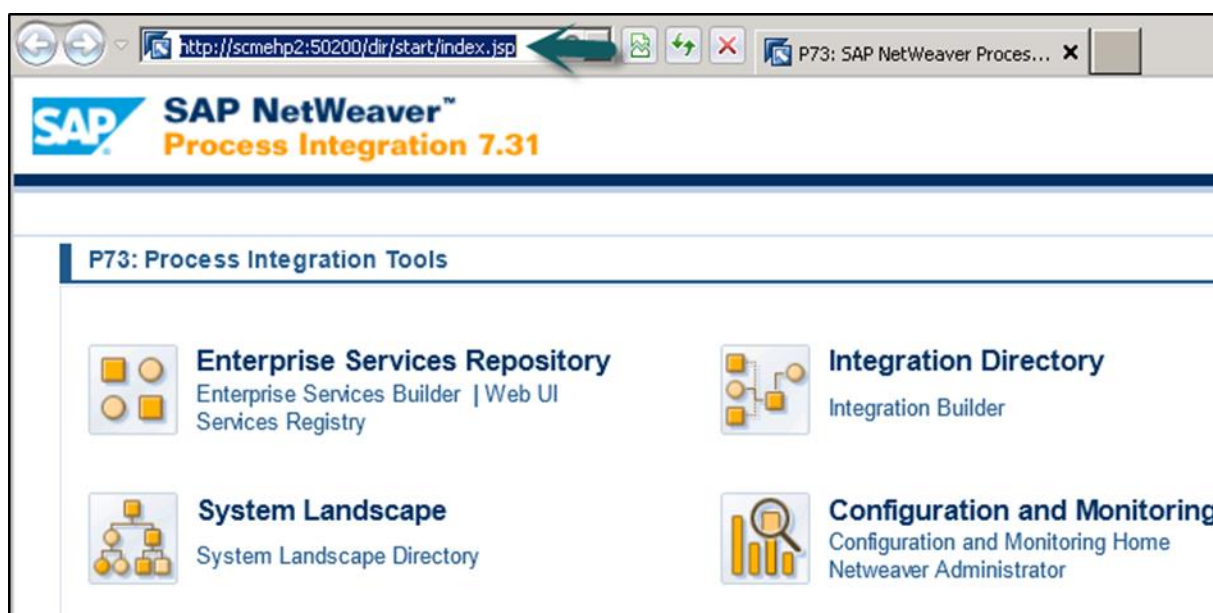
http://scmehp2:50200/dir/start/index.jsp

P73: SAP NetWeaver Proces... ×

SAP

SAP NetWeaver™
Process Integration 7.31

P73: Process Integration Tools

Enterprise Services Repository
Enterprise Services Builder | Web UI
Services Registry

Integration Directory
Integration Builder

System Landscape
System Landscape Directory

Configuration and Monitoring
Configuration and Monitoring Home
Netweaver Administrator